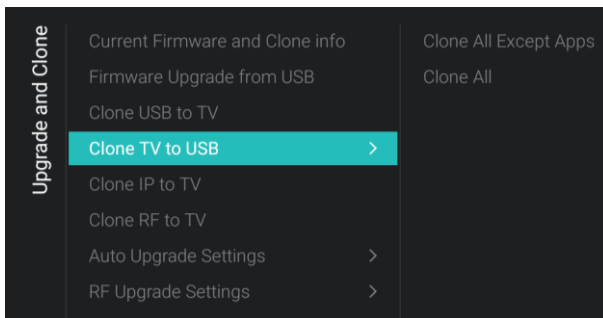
Upgrade and Clone

Current Firmware and Clone info
Firmware Upgrade from USB
Clone USB to TV
Clone TV to USB >
Clone IP to TV
Clone RF to TV
Auto Upgrade Settings >
RF Upgrade Settings >

Clone All Except Apps
Clone All